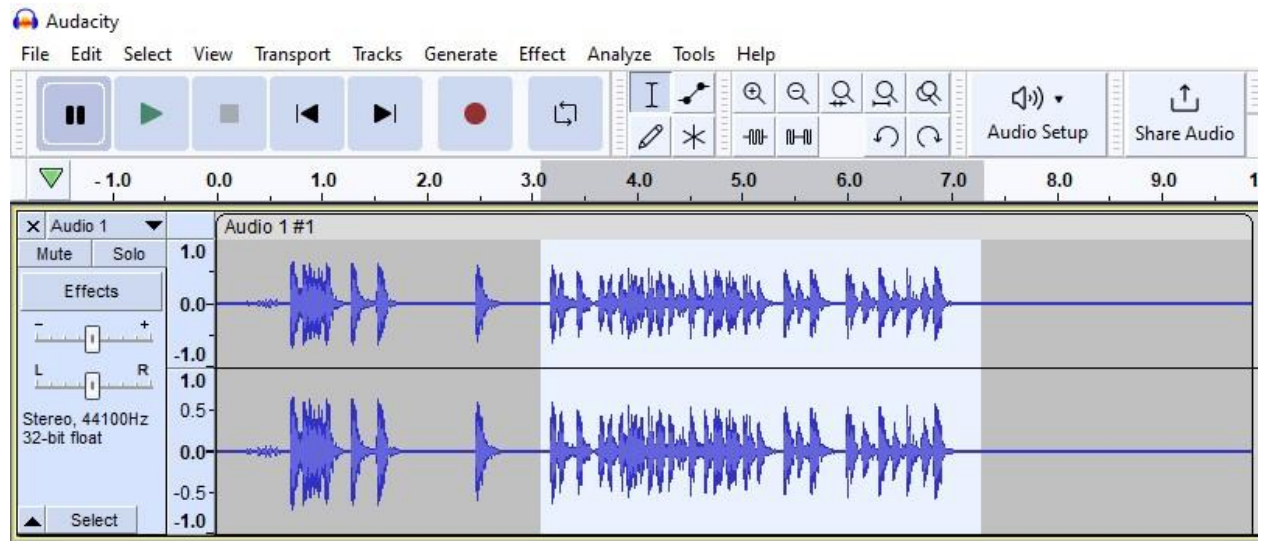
Audacity

File Edit Select View Transport Tracks Generate Effect Analyze Tools Help

Audio Setup Share Audio

-1.0 0.0 1.0 2.0 3.0 4.0 5.0 6.0 7.0 8.0 9.0

Audio 1

Mute Solo

Effects

- +

L R

Stereo, 44100Hz
32-bit float

Select

Audio 1 #1

1.0
0.0
-1.0
1.0
0.5
0.0
-0.5
-1.0